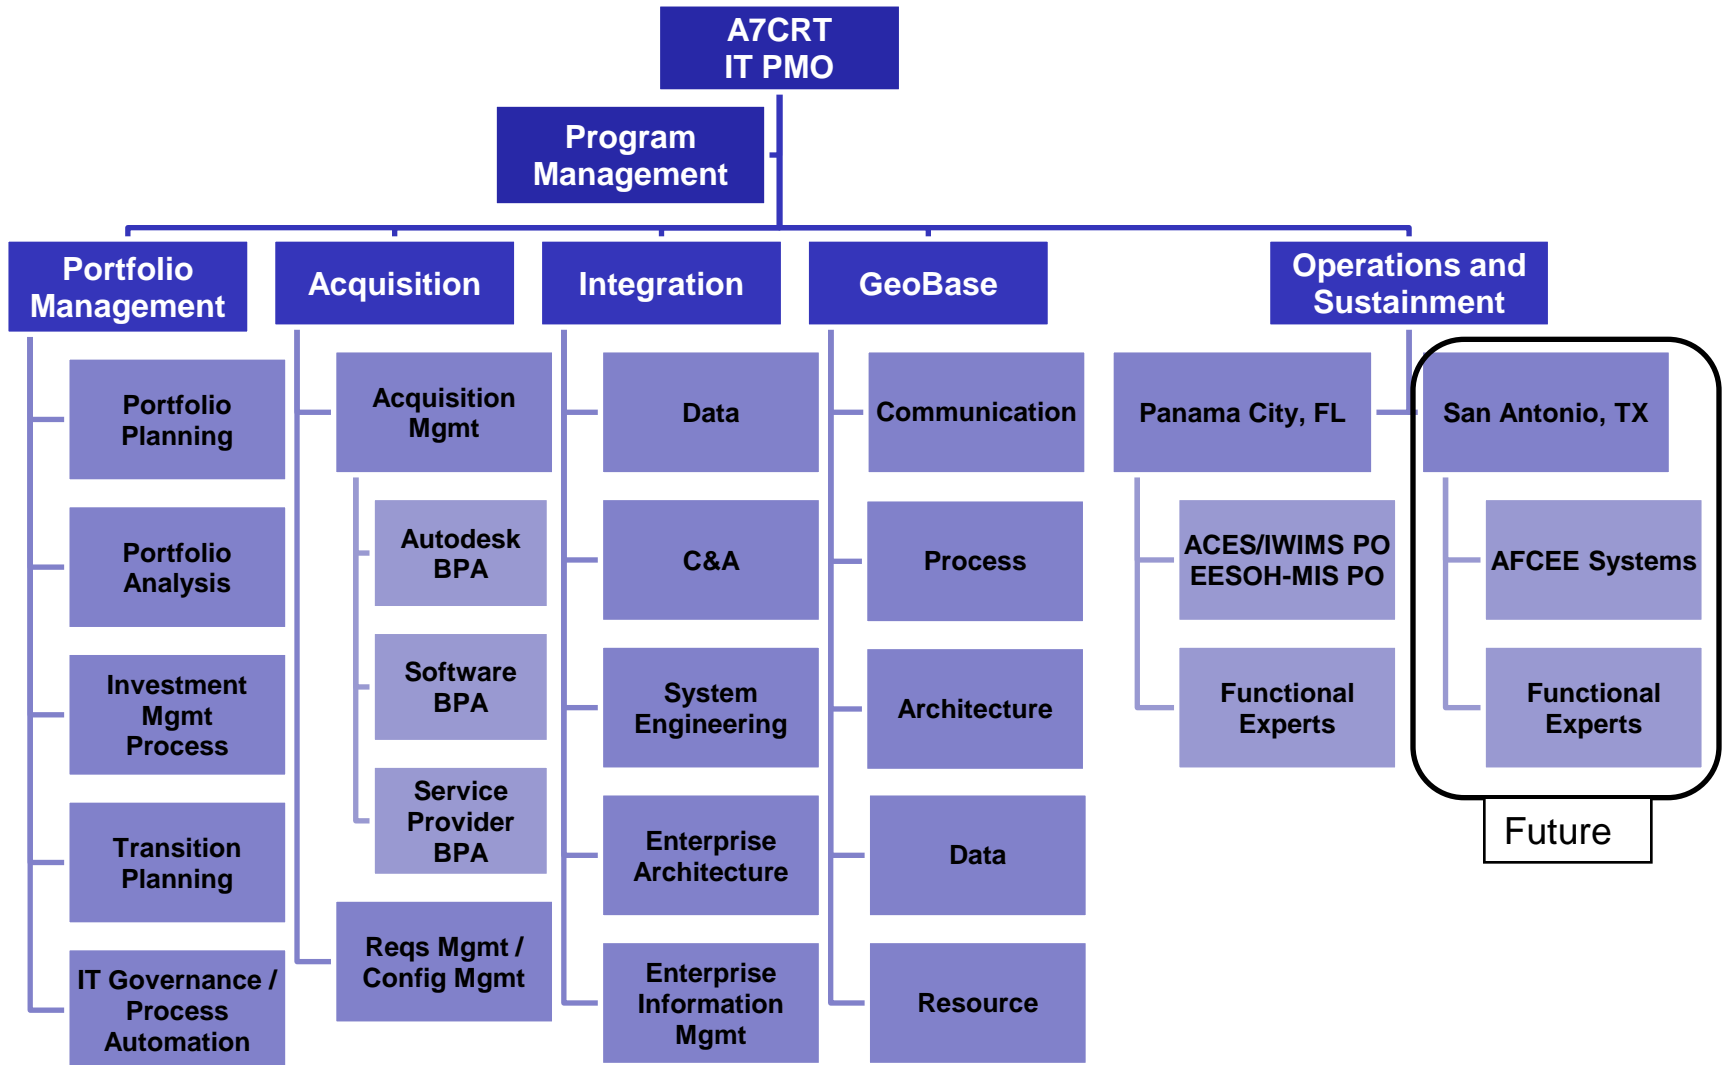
A7CRT
IT PMO

Program Management

Portfolio Management

Portfolio Planning

Portfolio Analysis

Investment Mgmt Process

Transition Planning

IT Governance / Process Automation

Acquisition

Acquisition Mgmt

Autodesk BPA

Software BPA

Service Provider BPA

Reqs Mgmt / Config Mgmt

Integration

Data

C&A

System Engineering

Enterprise Architecture

Enterprise Information Mgmt

GeoBase

Communication

Process

Architecture

Data

Resource

Operations and Sustainment

Panama City, FL

ACES/IWIMS PO
EESOH-MIS PO

Functional Experts

San Antonio, TX

AFCEE Systems

Functional Experts

Future